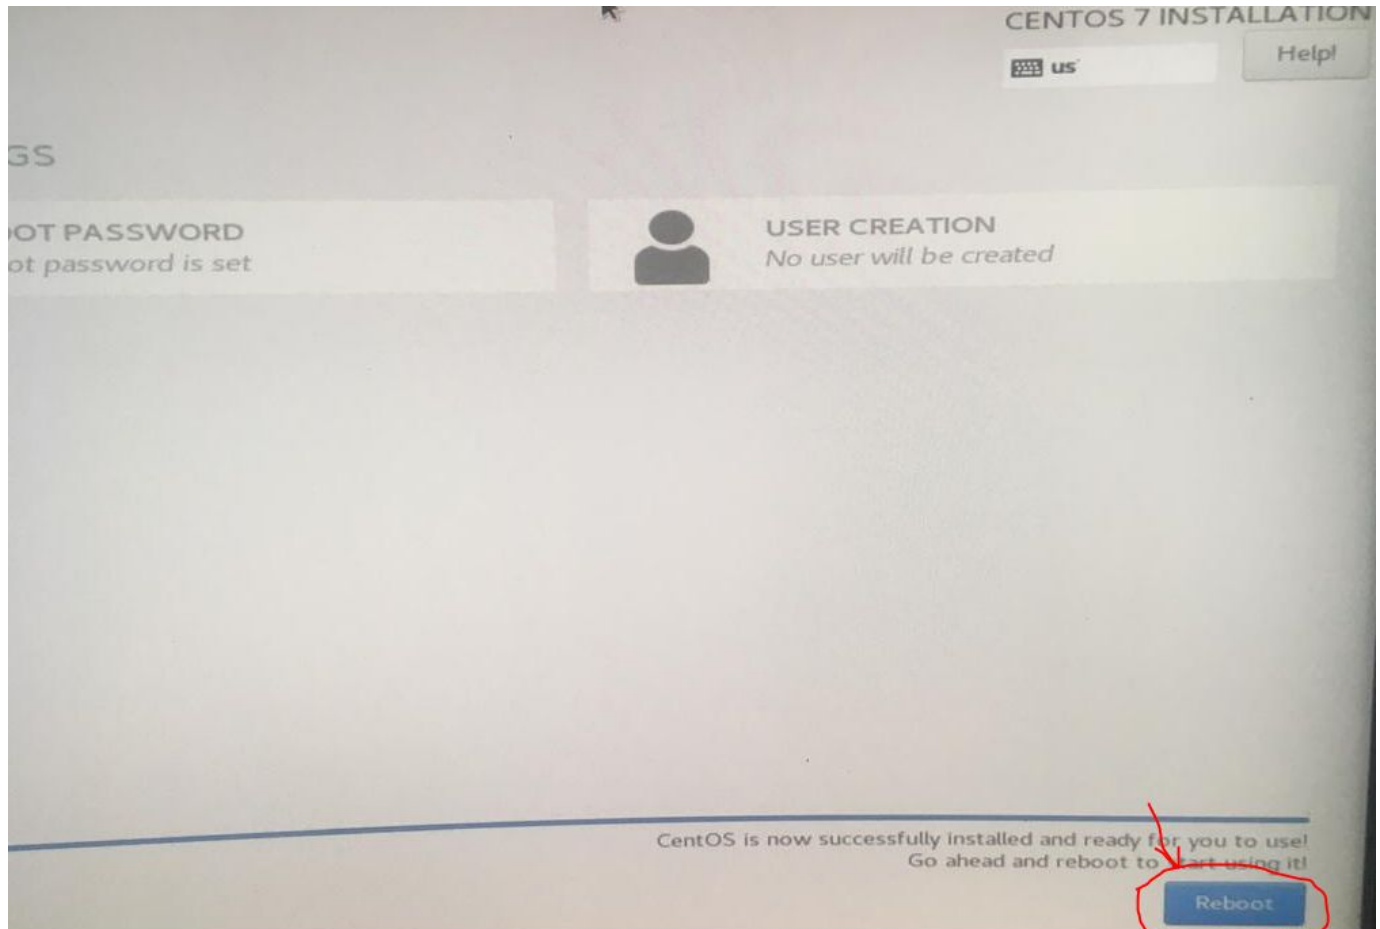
CENTOS 7 INSTALLATION
us
Help!

GS

OT PASSWORD
ot password is set

USER CREATION
No user will be created

CentOS is now successfully installed and ready for you to use!
Go ahead and reboot to start using it!

Reboot